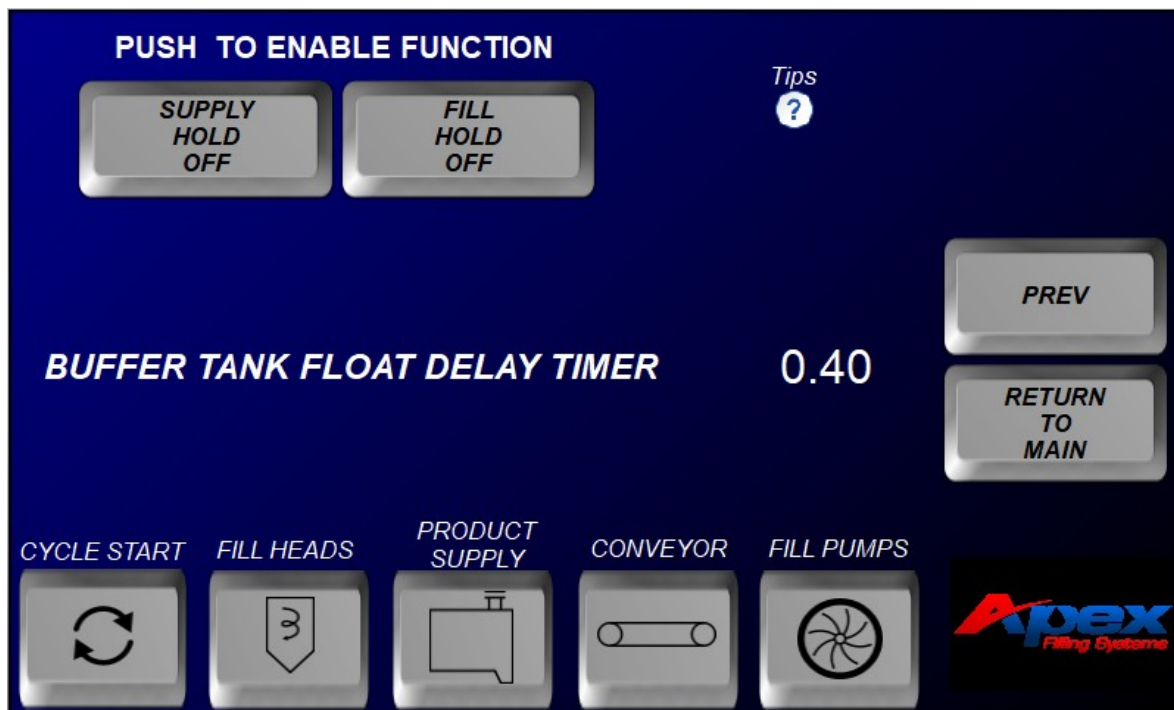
PUSH TO ENABLE FUNCTION

SUPPLY HOLD OFF

FILL HOLD OFF

Tips

?

PREV

BUFFER TANK FLOAT DELAY TIMER

0.40

RETURN TO MAIN

CYCLE START

FILL HEADS

PRODUCT SUPPLY

CONVEYOR

FILL PUMPS

Apex
Filling Systems